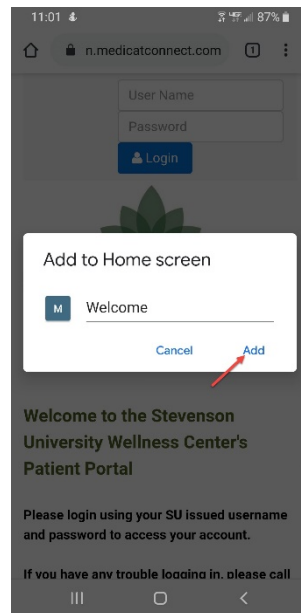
11:01 87%

n.medicatconnect.com 1

User Name

Password

Login

Add to Home screen

M Welcome

Cancel Add

Welcome to the Stevenson University Wellness Center's Patient Portal

Please login using your SU issued username and password to access your account.

If you have any trouble logging in, please call